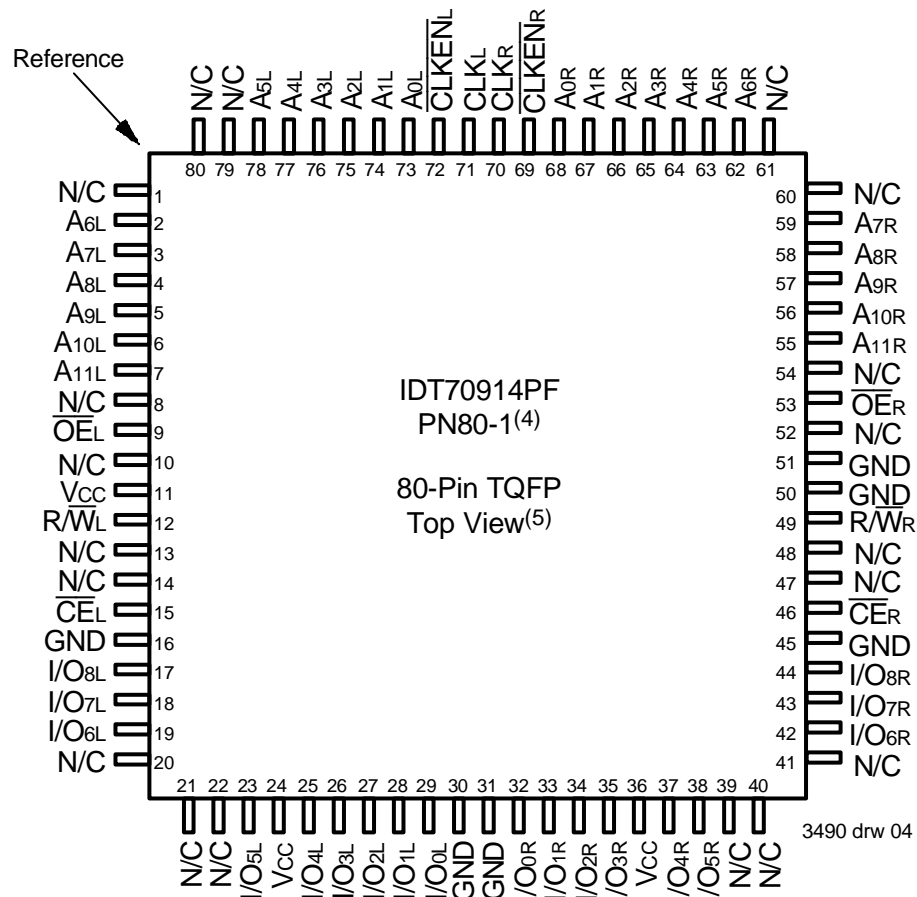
Reference

N/C N/C $A_{5L}$ $A_{4L}$ $A_{3L}$ $A_{2L}$ $A_{1L}$ $A_{0L}$ $\overline{CLKEN}_L$ $CLK_L$ $CLK_R$ $\overline{CLKEN}_R$ $A_{0R}$ $A_{1R}$ $A_{2R}$ $A_{3R}$ $A_{4R}$ $A_{5R}$ $A_{6R}$ N/C

80 79 78 77 76 75 74 73 72 71 70 69 68 67 66 65 64 63 62 61

N/C 1
$A_{6L}$ 2
$A_{7L}$ 3
$A_{8L}$ 4
$A_{9L}$ 5
$A_{10L}$ 6
$A_{11L}$ 7
N/C 8
$\overline{OE}_L$ 9
N/C 10
Vcc 11
$R/\overline{W}_L$ 12
N/C 13
N/C 14
$\overline{CE}_L$ 15
GND 16
$I/O_{8L}$ 17
$I/O_{7L}$ 18
$I/O_{6L}$ 19
N/C 20

60 N/C
59 $A_{7R}$
58 $A_{8R}$
57 $A_{9R}$
56 $A_{10R}$
55 $A_{11R}$
54 N/C
53 $\overline{OE}_R$
52 N/C
51 GND
50 GND
49 $R/\overline{W}_R$
48 N/C
47 N/C
46 $\overline{CE}_R$
45 GND
44 $I/O_{8R}$
43 $I/O_{7R}$
42 $I/O_{6R}$
41 N/C

IDT70914PF
PN80-1$^{(4)}$

80-Pin TQFP
Top View$^{(5)}$

21 22 23 24 25 26 27 28 29 30 31 32 33 34 35 36 37 38 39 40

N/C N/C $I/O_{5L}$ Vcc $I/O_{4L}$ $I/O_{3L}$ $I/O_{2L}$ $I/O_{1L}$ $I/O_{0L}$ GND GND $I/O_{0R}$ $I/O_{1R}$ $I/O_{2R}$ $I/O_{3R}$ Vcc $I/O_{4R}$ $I/O_{5R}$ N/C N/C

3490 drw 04